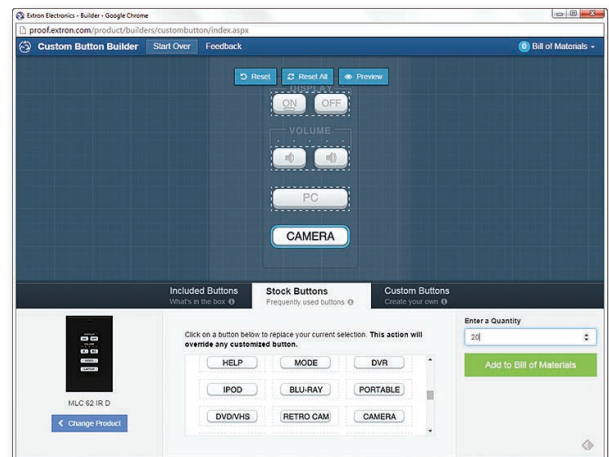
Extron Electronics - Builder - Google Chrome

proof.extron.com/product/builders/custombutton/index.aspx

Custom Button Builder Start Over Feedback

0 Bill of Materials

Reset Reset All Preview

DISPLAY

ON OFF

VOLUME

PC

CAMERA

Included Buttons
What's in the box

Stock Buttons
Frequently used buttons

Custom Buttons
Create your own

MLC 62 IR D

Change Product

Click on a button below to replace your current selection. This action will override any customized button.

| HELP | MODE | DVR |
|---|---|---|
| IPOD | BLU-RAY | PORTABLE |
| DVD/VHS | RETRO CAM | CAMERA |

Enter a Quantity

20

Add to Bill of Materials